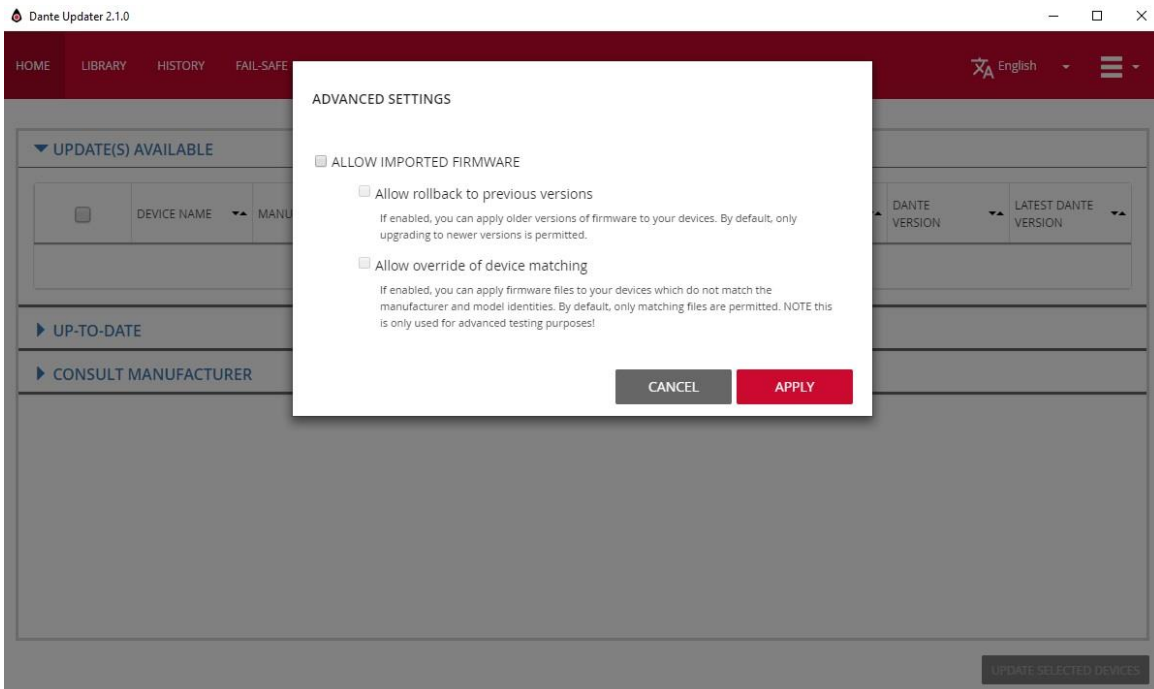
Dante Updater 2.1.0

HOME LIBRARY HISTORY FAIL-SAFE

English

▼ UPDATE(S) AVAILABLE

| | DEVICE NAME | MANU | DANTE VERSION | LATEST DANTE VERSION |
|---|---|---|---|---|

▶ UP-TO-DATE

▶ CONSULT MANUFACTURER

ADVANCED SETTINGS

ALLOW IMPORTED FIRMWARE

Allow rollback to previous versions

If enabled, you can apply older versions of firmware to your devices. By default, only upgrading to newer versions is permitted.

Allow override of device matching

If enabled, you can apply firmware files to your devices which do not match the manufacturer and model identities. By default, only matching files are permitted. NOTE this is only used for advanced testing purposes!

CANCEL APPLY

UPDATE SELECTED DEVICES